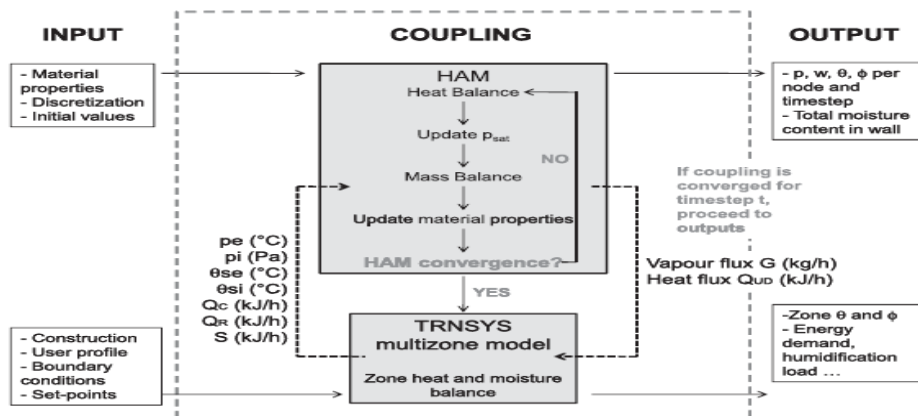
INPUT

COUPLING

OUTPUT

- Material properties
- Discretization
- Initial values

HAM
Heat Balance

Update $p_{sat}$

Mass Balance

Update material properties

HAM convergence?

NO

YES

- p, w, θ, ϕ per node and timestep
- Total moisture content in wall

If coupling is converged for timestep t, proceed to outputs

pe (°C)
pi (Pa)
θse (°C)
θsi (°C)
$Q_C$ (kJ/h)
$Q_R$ (kJ/h)
S (kJ/h)

Vapour flux G (kg/h)
Heat flux $Q_{UD}$ (kJ/h)

- Construction
- User profile
- Boundary conditions
- Set-points

TRNSYS
multizone model

Zone heat and moisture balance

-Zone θ and ϕ
- Energy demand, humidification load ...